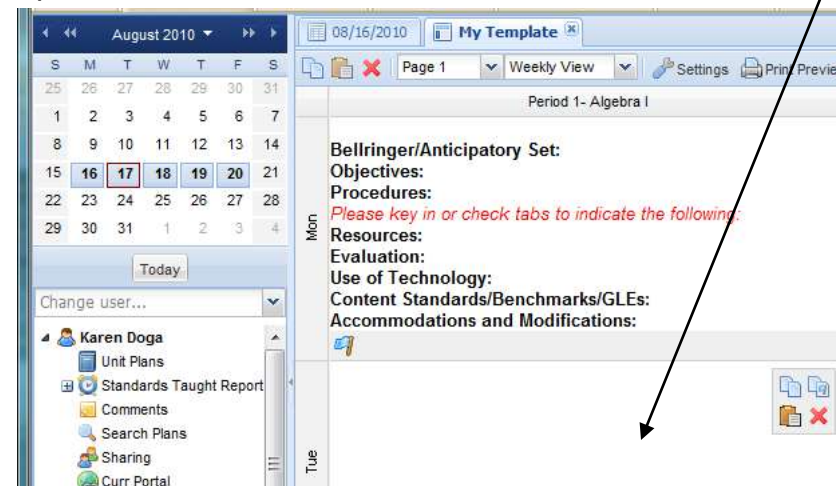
August 2010

| S | M | T | W | T | F | S |
|---|---|---|---|---|---|---|
| 25 | 26 | 27 | 28 | 29 | 30 | 31 |
| 1 | 2 | 3 | 4 | 5 | 6 | 7 |
| 8 | 9 | 10 | 11 | 12 | 13 | 14 |
| 15 | 16 | 17 | 18 | 19 | 20 | 21 |
| 22 | 23 | 24 | 25 | 26 | 27 | 28 |
| 29 | 30 | 31 | 1 | 2 | 3 | 4 |

Today

Change user...

Karen Doga
Unit Plans
Standards Taught Report
Comments
Search Plans
Sharing
Curr Portal

08/16/2010
My Template

Page 1
Weekly View
Settings
Print Previe

Period 1- Algebra I

Mon

Bellringer/Anticipatory Set:
Objectives:
Procedures:
Please key in or check tabs to indicate the following:
Resources:
Evaluation:
Use of Technology:
Content Standards/Benchmarks/GLEs:
Accommodations and Modifications:

Tue